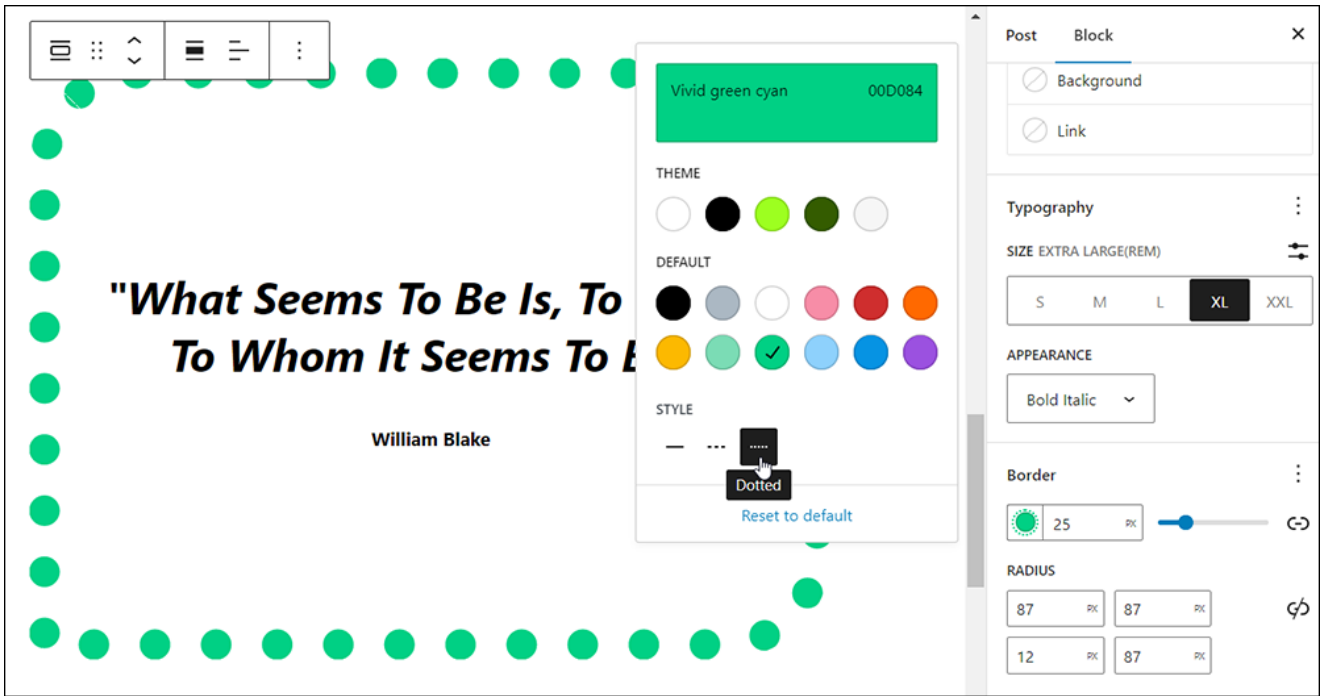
"What Seems To Be Is, To
To Whom It Seems To B

William Blake

Vivid green cyan 00D084

THEME

DEFAULT

STYLE

Dotted

Reset to default

Post Block ×

Background

Link

Typography

SIZE EXTRA LARGE(REM)

| S | M | L | XL | XXL |
|---|---|---|---|---|

APPEARANCE

Bold Italic

Border

25 PX

RADIUS

87 PX
87 PX
12 PX
87 PX